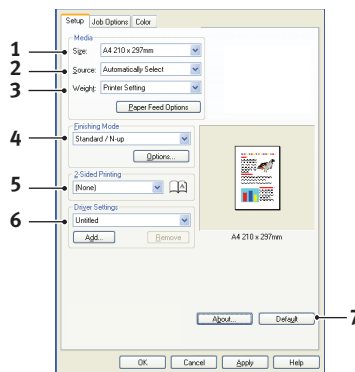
Setup | Job Options | Color

Media
1 Size: A4 210 x 297mm
2 Source: Automatically Select
3 Weight: Printer Setting
Paper Feed Options

Finishing Mode
4 Standard / N-up
Options...

2-Sided Printing
5 (None)

Driver Settings
6 Untitled
Add... Remove

A4 210 x 297mm

About... Default 7

OK Cancel Apply Help